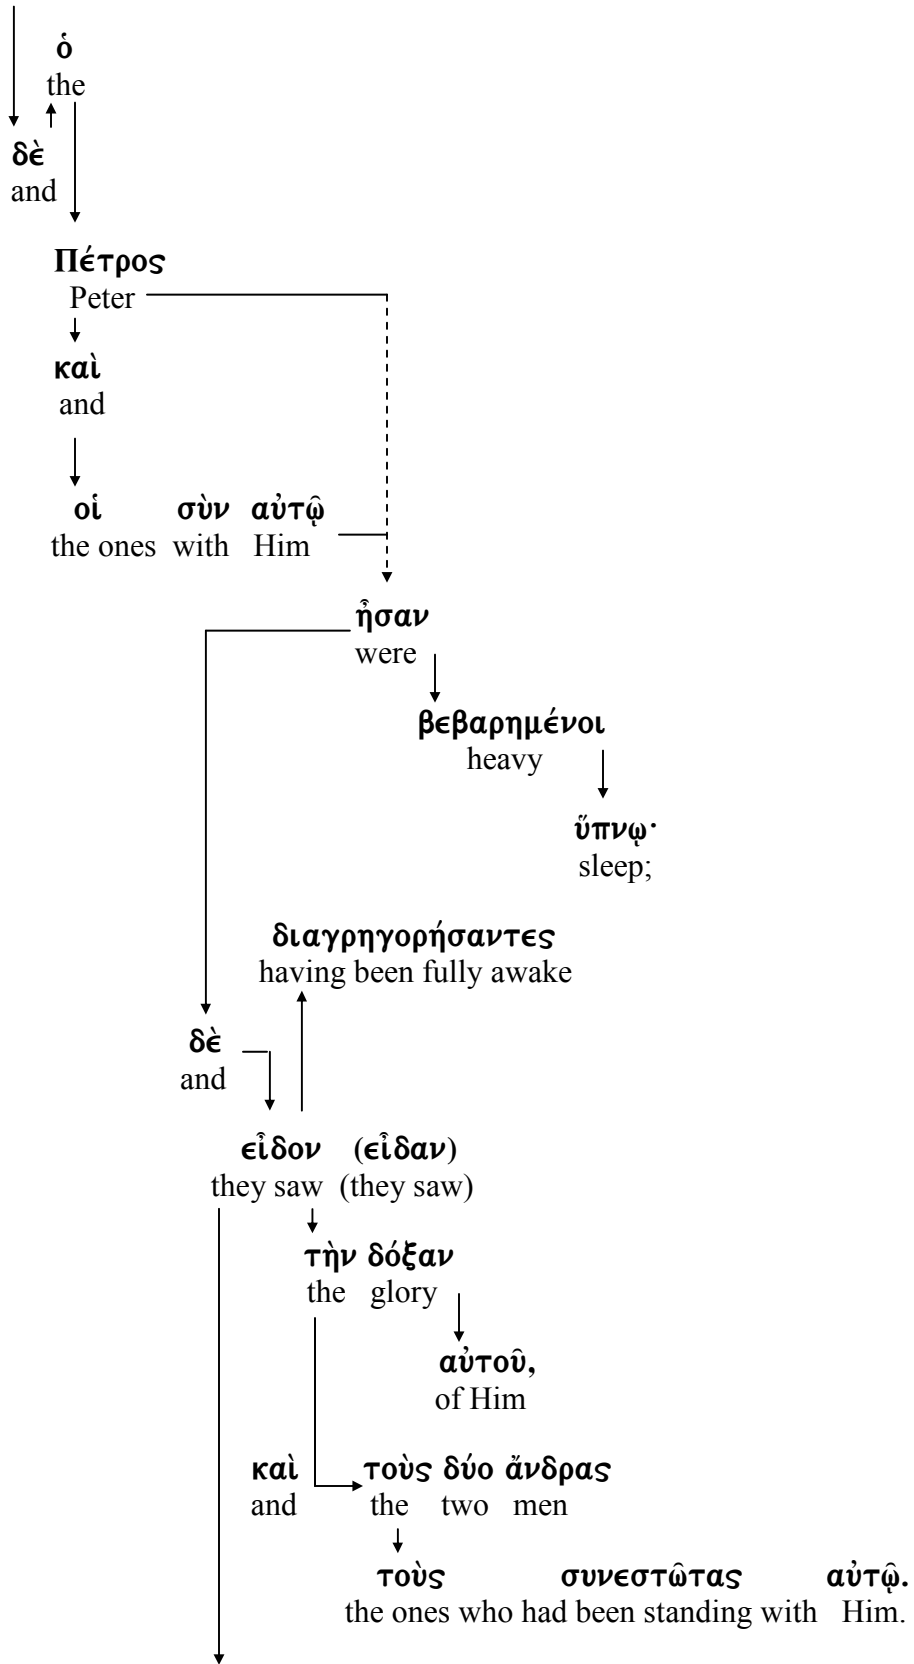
ὁ
the

δὲ
and

Πέτρος
Peter

καὶ
and

οἱ σὺν αὐτῷ
the ones with Him

ἦσαν
were

βεβαρημένοι
heavy

ὕπνῳ·
sleep;

διαγρηγορήσαντες
having been fully awake

δὲ
and

εἶδον (εἶδαν)
they saw (they saw)

τὴν δόξαν
the glory

αὐτοῦ,
of Him

καὶ
and

τοὺς δύο ἄνδρας
the two men

τοὺς συνεστῶτας αὐτῷ.
the ones who had been standing with Him.